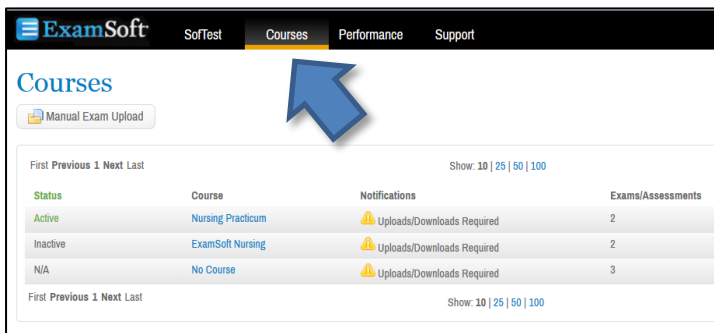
ExamSoft SofTest Courses Performance Support

Courses

Manual Exam Upload

First Previous 1 Next Last

Show: 10 | 25 | 50 | 100

| Status | Course | Notifications | Exams/Assessments |
|---|---|---|---|
| Active | Nursing Practicum | Uploads/Downloads Required | 2 |
| Inactive | ExamSoft Nursing | Uploads/Downloads Required | 2 |
| N/A | No Course | Uploads/Downloads Required | 3 |

First Previous 1 Next Last

Show: 10 | 25 | 50 | 100